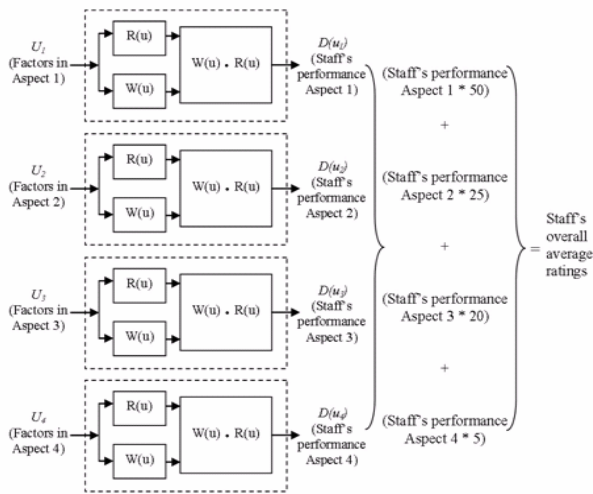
$U_1$ (Factors in Aspect 1)

R(u)

W(u)

W(u) . R(u)

$D(u_1)$ (Staff's performance Aspect 1)

$U_2$ (Factors in Aspect 2)

R(u)

W(u)

W(u) . R(u)

$D(u_2)$ (Staff's performance Aspect 2)

$U_3$ (Factors in Aspect 3)

R(u)

W(u)

W(u) . R(u)

$D(u_3)$ (Staff's performance Aspect 3)

$U_4$ (Factors in Aspect 4)

R(u)

W(u)

W(u) . R(u)

$D(u_4)$ (Staff's performance Aspect 4)

(Staff's performance Aspect 1 * 50)

+

(Staff's performance Aspect 2 * 25)

+

(Staff's performance Aspect 3 * 20)

+

(Staff's performance Aspect 4 * 5)

= Staff's overall average ratings